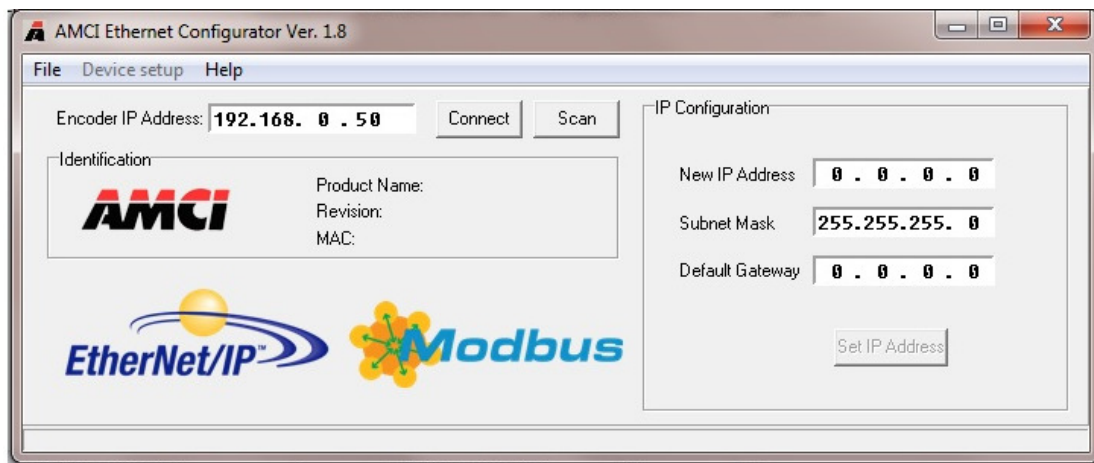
AMCI Ethernet Configurator Ver. 1.8

File Device setup Help

Encoder IP Address: 192.168. 0 . 50

Connect

Scan

Identification

AMCI

Product Name:
Revision:
MAC:

EtherNet/IP

Modbus

IP Configuration

New IP Address 0 . 0 . 0 . 0

Subnet Mask 255.255.255. 0

Default Gateway 0 . 0 . 0 . 0

Set IP Address